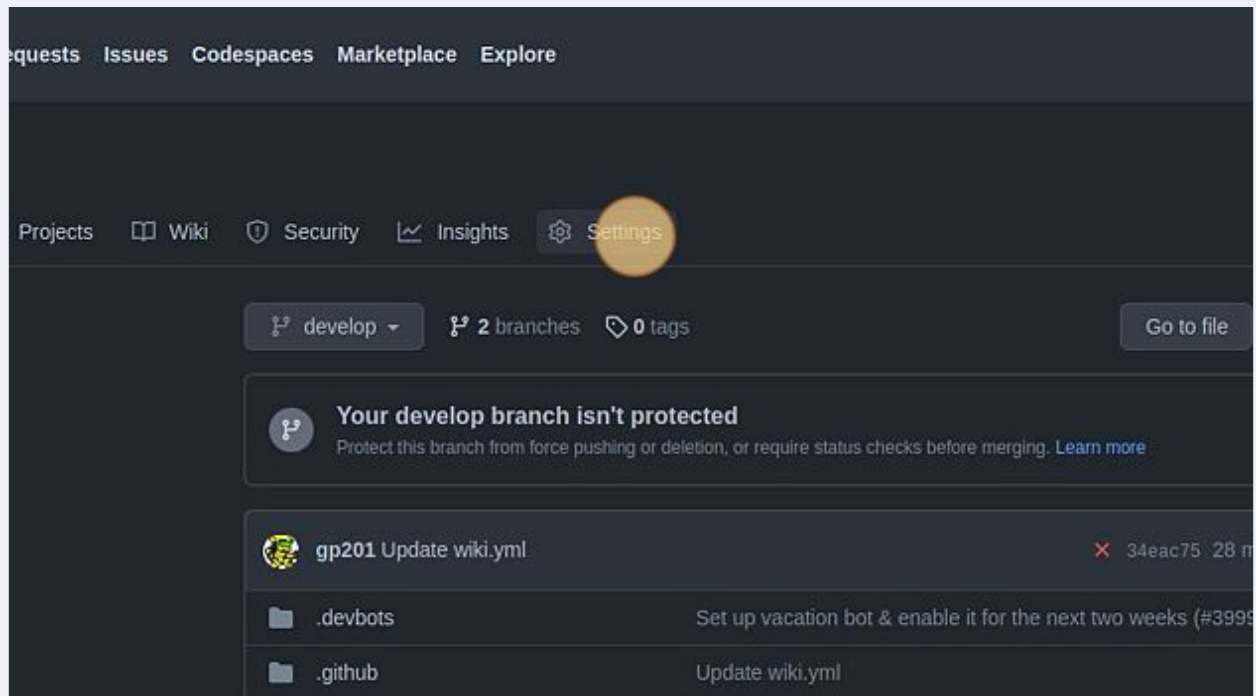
equests Issues Codespaces Marketplace Explore

Projects Wiki Security Insights Settings

develop 2 branches 0 tags Go to file

Your develop branch isn't protected
Protect this branch from force pushing or deletion, or require status checks before merging. Learn more

gp201 Update wiki.yml 34eac75 28 m

.devbots Set up vacation bot & enable it for the next two weeks (#399

.github Update wiki.yml